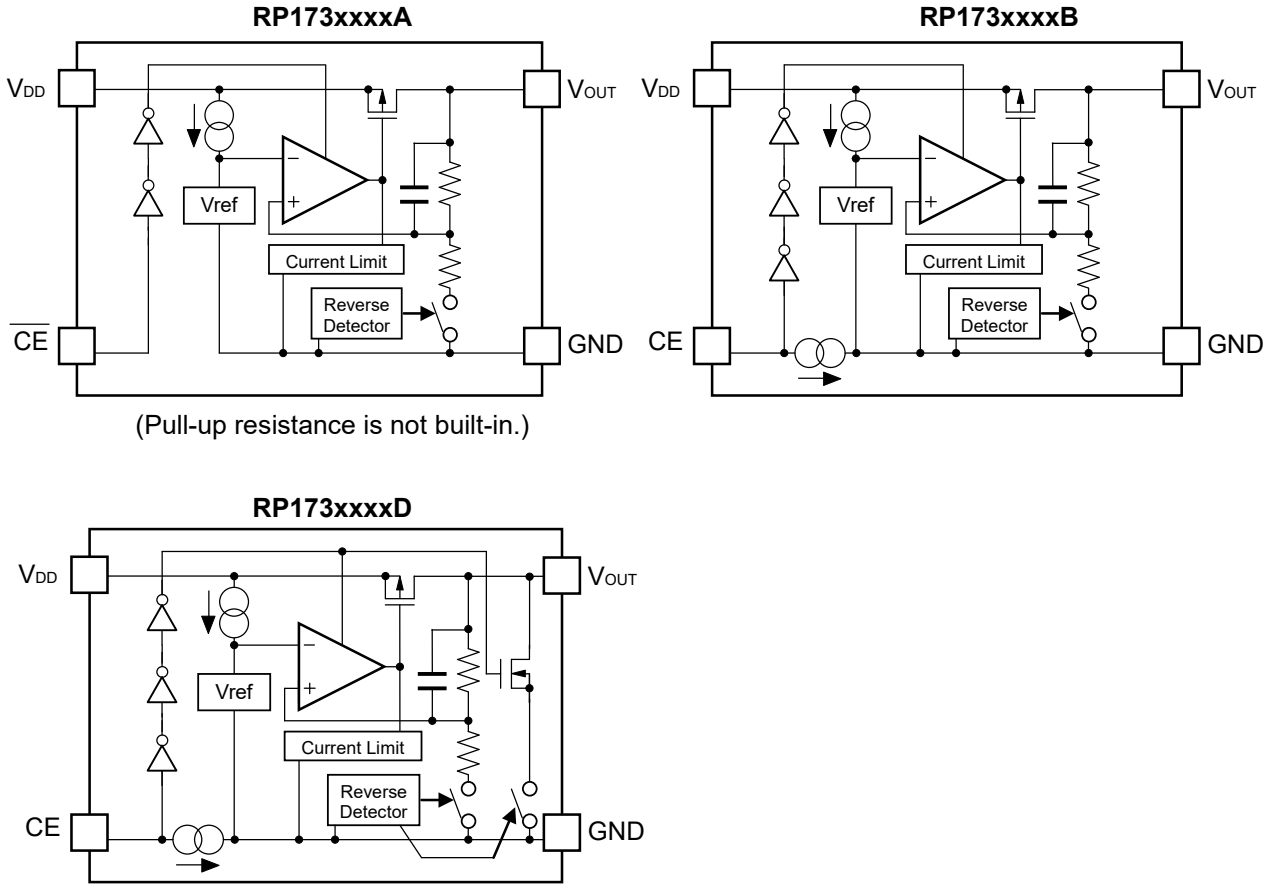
RP173xxxxA

$V_{DD}$

$V_{OUT}$

−

+

Vref

Current Limit

Reverse Detector

$\overline{CE}$

GND

(Pull-up resistance is not built-in.)

RP173xxxxB

$V_{DD}$

$V_{OUT}$

−

+

Vref

Current Limit

Reverse Detector

CE

GND

RP173xxxxD

$V_{DD}$

$V_{OUT}$

−

+

Vref

Current Limit

Reverse Detector

CE

GND